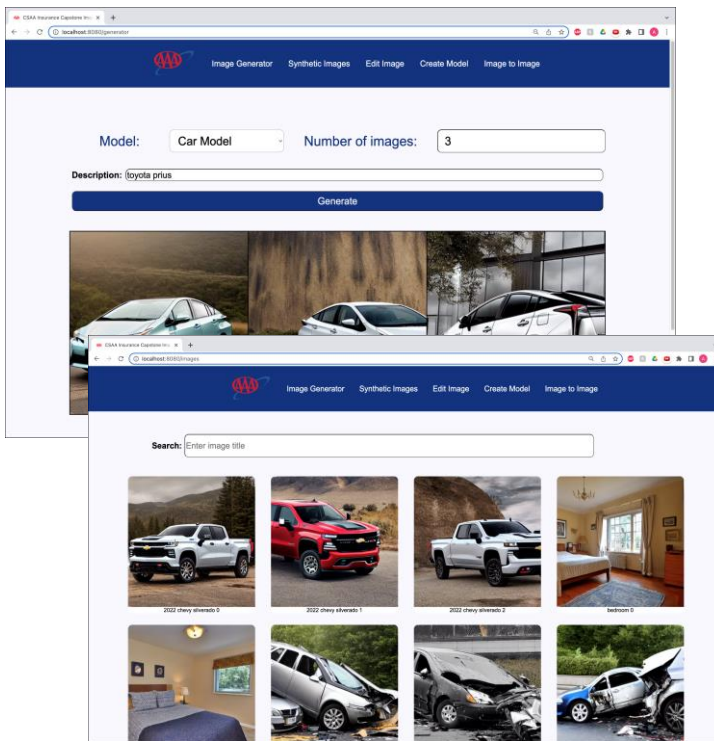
CSAA Insurance Capstone Ima ×
localhost:8080/generator

AAA
Image Generator Synthetic Images Edit Image Create Model Image to Image

Model: Car Model Number of images: 3

Description: toyota prius

Generate

CSAA Insurance Capstone Ima ×
localhost:8080/images

AAA
Image Generator Synthetic Images Edit Image Create Model Image to Image

Search: Enter image title

2022 chevy silverado 0
2022 chevy silverado 1
2022 chevy silverado 2
bedroom 0